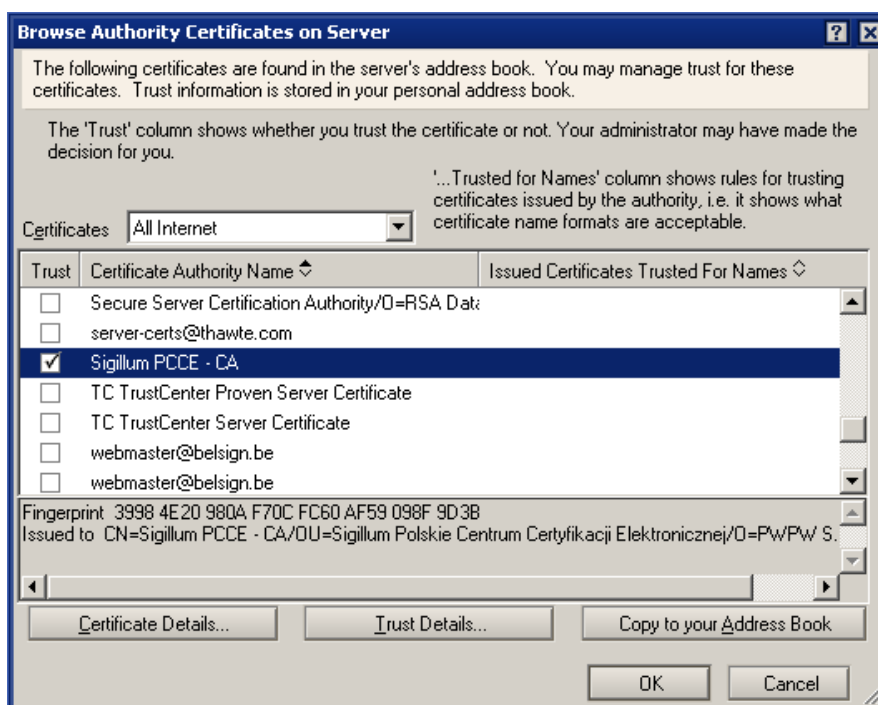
Browse Authority Certificates on Server

The following certificates are found in the server's address book. You may manage trust for these certificates. Trust information is stored in your personal address book.

The 'Trust' column shows whether you trust the certificate or not. Your administrator may have made the decision for you.

'...Trusted for Names' column shows rules for trusting certificates issued by the authority, i.e. it shows what certificate name formats are acceptable.

Certificates All Internet

| Trust | Certificate Authority Name | Issued Certificates Trusted For Names |
|---|---|---|
| ☐ | Secure Server Certification Authority/O=RSA Data | |
| ☐ | server-certs@thawte.com | |
| ☑ | Sigillum PCCE - CA | |
| ☐ | TC TrustCenter Proven Server Certificate | |
| ☐ | TC TrustCenter Server Certificate | |
| ☐ | webmaster@belsign.be | |
| ☐ | webmaster@belsign.be | |

Fingerprint 3998 4E20 980A F70C FC60 AF59 098F 9D3B
Issued to CN=Sigillum PCCE - CA/OU=Sigillum Polskie Centrum Certyfikacji Elektronicznej/O=PWPW S.

Certificate Details... Trust Details... Copy to your Address Book

OK Cancel